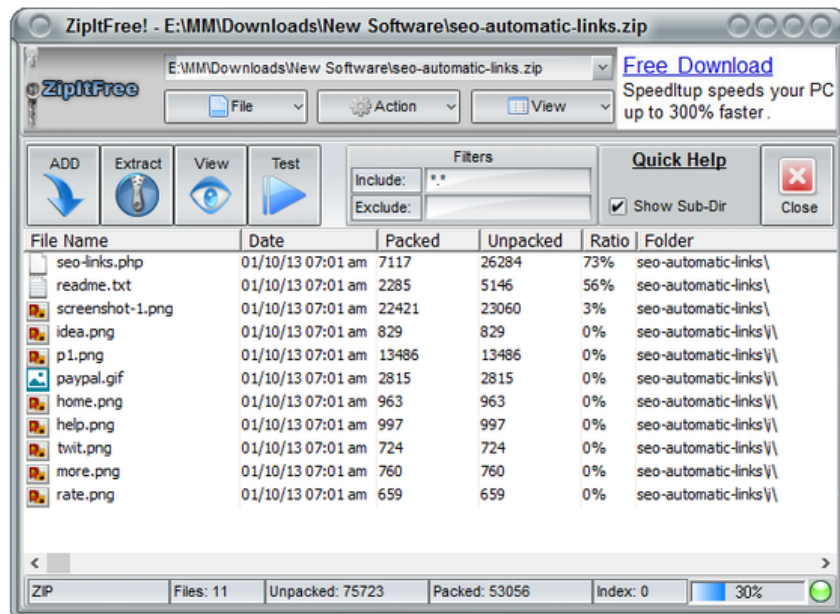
ZipItFree! - E:\MM\Downloads\New Software\seo-automatic-links.zip

ZipItFree

E:\MM\Downloads\New Software\seo-automatic-links.zip

File

Action

View

Free Download

SpeedItup speeds your PC up to 300% faster.

ADD

Extract

View

Test

Filters

Include: *.*

Exclude:

Quick Help

Show Sub-Dir

Close

| File Name | Date | Packed | Unpacked | Ratio | Folder |
|---|---|---|---|---|---|
| seo-links.php | 01/10/13 07:01 am | 7117 | 26284 | 73% | seo-automatic-links\ |
| readme.txt | 01/10/13 07:01 am | 2285 | 5146 | 56% | seo-automatic-links\ |
| screenshot-1.png | 01/10/13 07:01 am | 22421 | 23060 | 3% | seo-automatic-links\ |
| idea.png | 01/10/13 07:01 am | 829 | 829 | 0% | seo-automatic-links\i\ |
| p1.png | 01/10/13 07:01 am | 13486 | 13486 | 0% | seo-automatic-links\i\ |
| paypal.gif | 01/10/13 07:01 am | 2815 | 2815 | 0% | seo-automatic-links\i\ |
| home.png | 01/10/13 07:01 am | 963 | 963 | 0% | seo-automatic-links\i\ |
| help.png | 01/10/13 07:01 am | 997 | 997 | 0% | seo-automatic-links\i\ |
| twit.png | 01/10/13 07:01 am | 724 | 724 | 0% | seo-automatic-links\i\ |
| more.png | 01/10/13 07:01 am | 760 | 760 | 0% | seo-automatic-links\i\ |
| rate.png | 01/10/13 07:01 am | 659 | 659 | 0% | seo-automatic-links\i\ |

ZIP | Files: 11 | Unpacked: 75723 | Packed: 53056 | Index: 0 | 30%